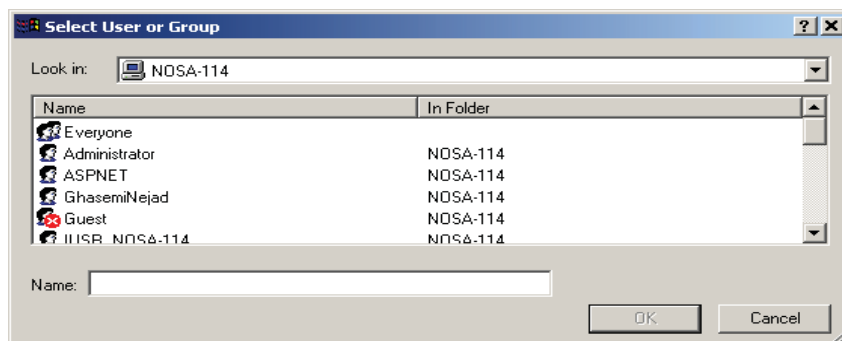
Select User or Group

?

Look in: NOSA-114

| Name | In Folder |
|---|---|
| Everyone | |
| Administrator | NOSA-114 |
| ASPNET | NOSA-114 |
| GhasemiNejad | NOSA-114 |
| Guest | NOSA-114 |
| IUSR_NOSA-114 | NOSA-114 |

Name:

OK

Cancel